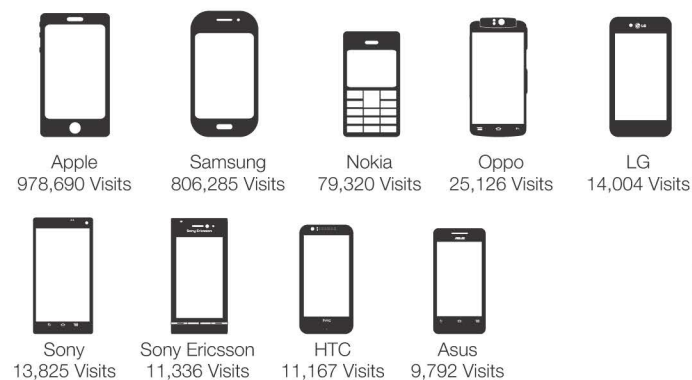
LG

Apple
978,690 Visits

Samsung
806,285 Visits

Nokia
79,320 Visits

Oppo
25,126 Visits

LG
14,004 Visits

Sony Ericsson

HTC

ASUS

Sony
13,825 Visits

Sony Ericsson
11,336 Visits

HTC
11,167 Visits

Asus
9,792 Visits